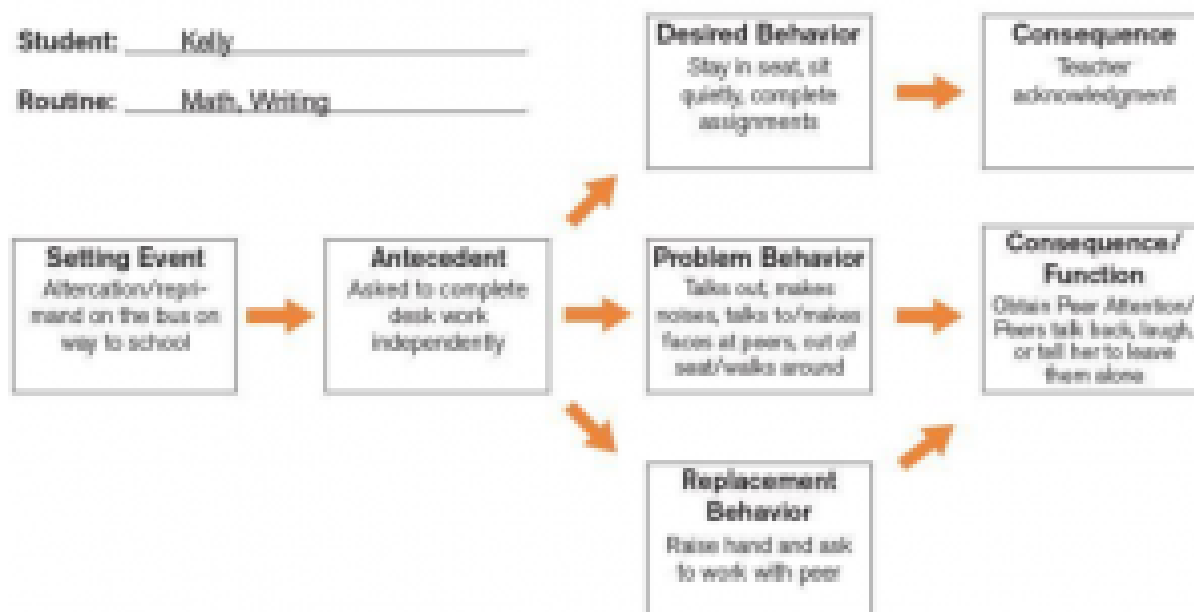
Student: Kelly

Routine: Math, Writing

Desired Behavior
Stay in seat, sit quietly, complete assignments

Consequence
Teacher acknowledgment

Setting Event
Altercation/reprimand on the bus on way to school

Antecedent
Asked to complete desk work independently

Problem Behavior
Talks out, makes noises, talks to/makes faces at peers, out of seat/walks around

Consequence/ Function
Obtain Peer Attention/ Peers talk back, laugh, or tell her to leave them alone

Replacement Behavior
Raise hand and ask to work with peer